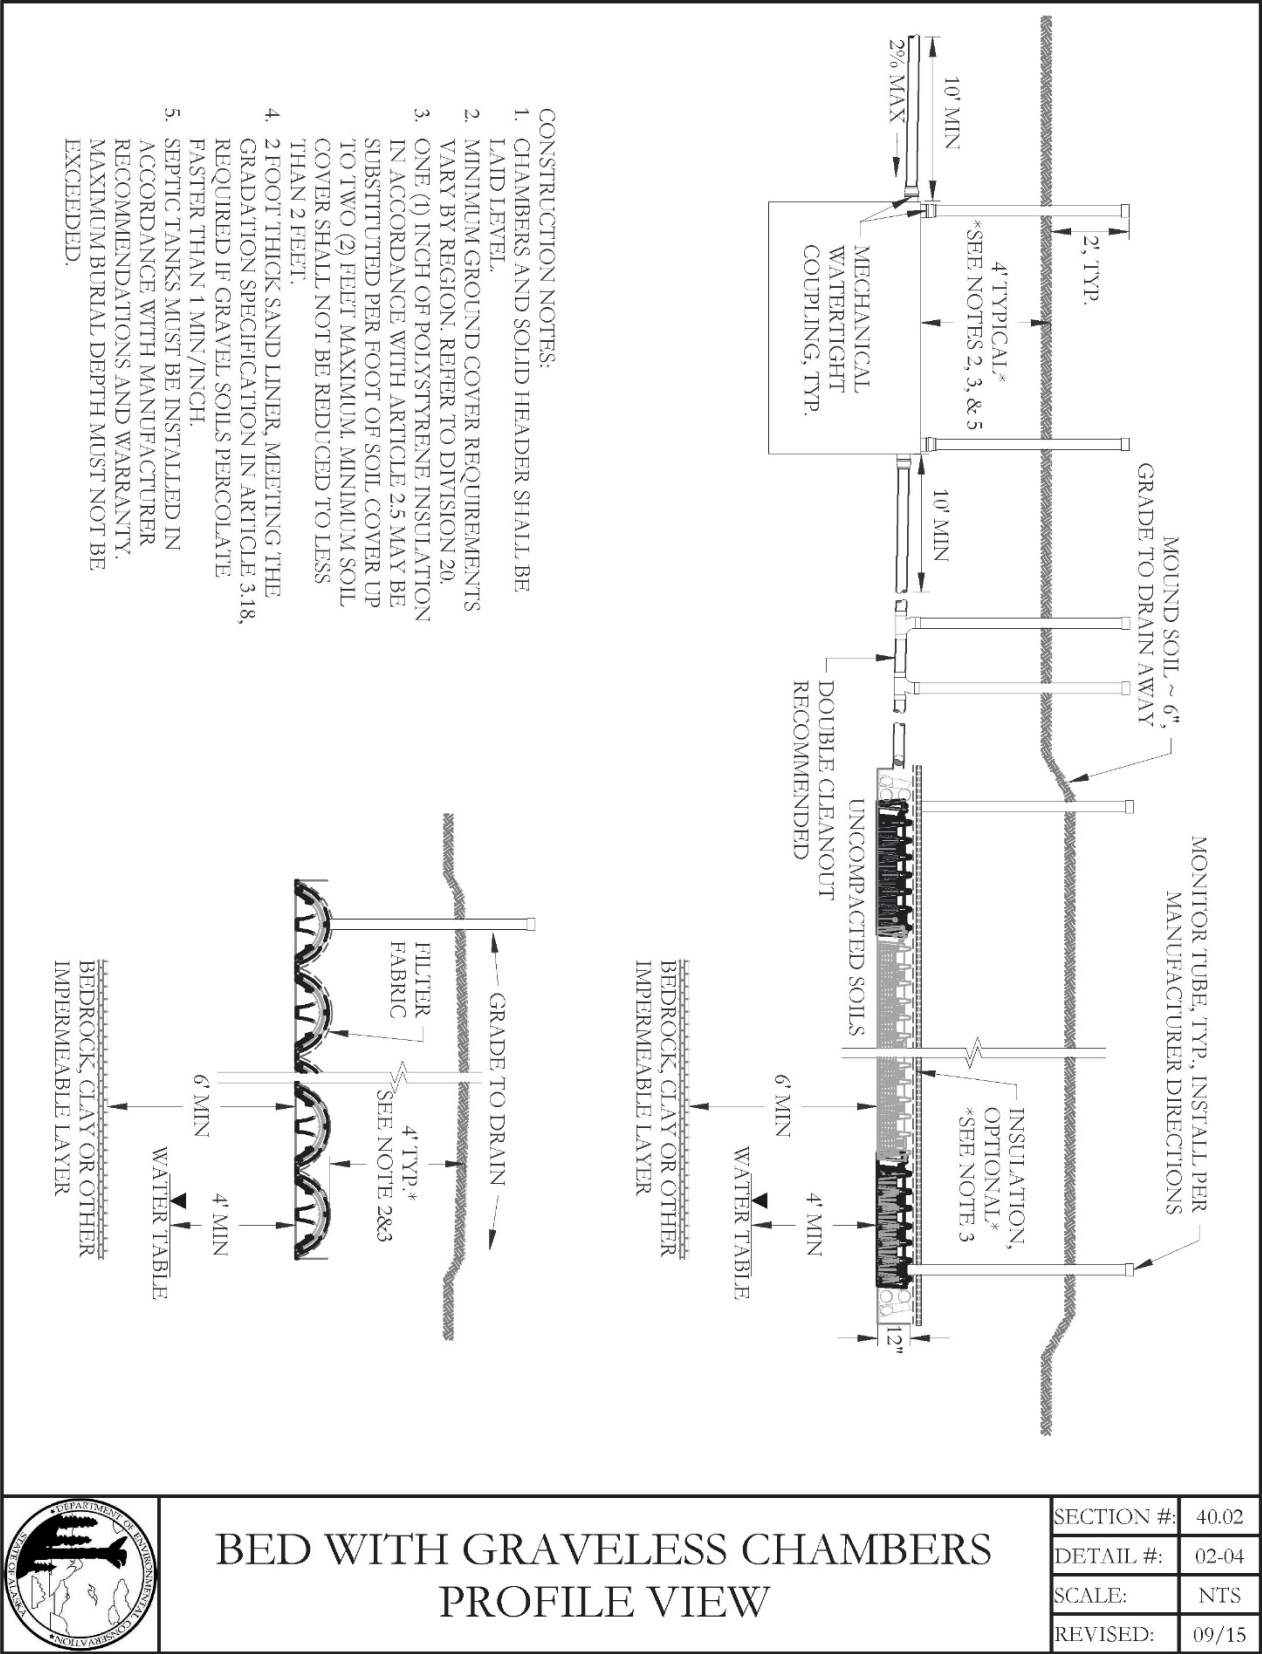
CONSTRUCTION NOTES:
1. CHAMBERS AND SOLID HEADER SHALL BE LAID LEVEL.
2. MINIMUM GROUND COVER REQUIREMENTS VARY BY REGION. REFER TO DIVISION 20.
3. ONE (1) INCH OF POLYSTYRENE INSULATION IN ACCORDANCE WITH ARTICLE 2.5 MAY BE SUBSTITUTED PER FOOT OF SOIL COVER UP TO TWO (2) FEET MAXIMUM. MINIMUM SOIL COVER SHALL NOT BE REDUCED TO LESS THAN 2 FEET.
4. 2 FOOT THICK SAND LINER, MEETING THE GRADATION SPECIFICATION IN ARTICLE 3.18, REQUIRED IF GRAVEL SOILS PERCOLATE FASTER THAN 1 MIN/INCH.
5. SEPTIC TANKS MUST BE INSTALLED IN ACCORDANCE WITH MANUFACTURER RECOMMENDATIONS AND WARRANTY. MAXIMUM BURIAL DEPTH MUST NOT BE EXCEEDED.

10' MIN
2% MAX
2', TYP.
4' TYPICAL*
*SEE NOTES 2, 3, & 5
MECHANICAL WATERTIGHT COUPLING, TYP.
10' MIN
MOUND SOIL ~ 6", GRADE TO DRAIN AWAY
DOUBLE CLEANOUT RECOMMENDED
UNCOMPACTED SOILS
MONITOR TUBE, TYP., INSTALL PER MANUFACTURER DIRECTIONS
INSULATION, OPTIONAL*
*SEE NOTE 3
6' MIN
4' MIN
WATER TABLE
BEDROCK, CLAY OR OTHER IMPERMEABLE LAYER
12"

GRADE TO DRAIN
FILTER FABRIC
4' TYP.*
SEE NOTE 2&3
6' MIN
4' MIN
WATER TABLE
BEDROCK, CLAY OR OTHER IMPERMEABLE LAYER

DEPARTMENT OF ENVIRONMENTAL CONSERVATION
STATE OF ALASKA

BED WITH GRAVELESS CHAMBERS
PROFILE VIEW

| SECTION #: | 40.02 |
|---|---|
| DETAIL #: | 02-04 |
| SCALE: | NTS |
| REVISED: | 09/15 |